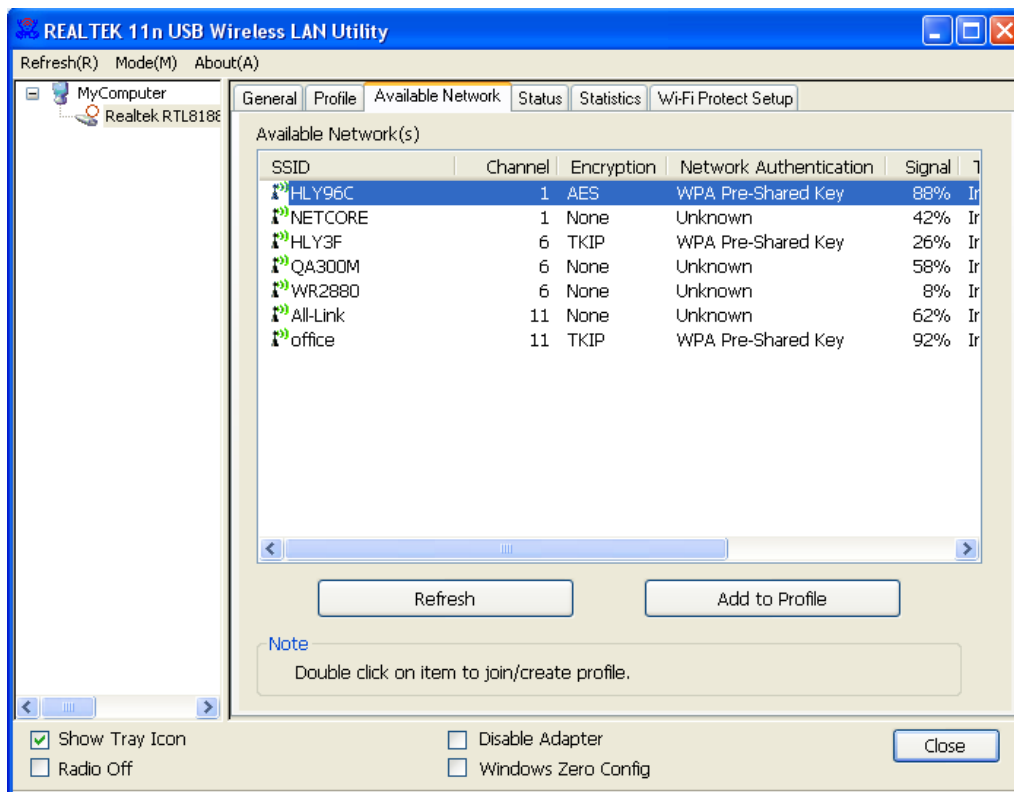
REALTEK 11n USB Wireless LAN Utility

Refresh(R) Mode(M) About(A)

MyComputer
Realtek RTL818

General | Profile | Available Network | Status | Statistics | Wi-Fi Protect Setup

Available Network(s)

| SSID | Channel | Encryption | Network Authentication | Signal | T |
|---|---|---|---|---|---|
| HLY96C | 1 | AES | WPA Pre-Shared Key | 88% | Ir |
| NETCORE | 1 | None | Unknown | 42% | Ir |
| HLY3F | 6 | TKIP | WPA Pre-Shared Key | 26% | Ir |
| QA300M | 6 | None | Unknown | 58% | Ir |
| WR2880 | 6 | None | Unknown | 8% | Ir |
| All-Link | 11 | None | Unknown | 62% | Ir |
| office | 11 | TKIP | WPA Pre-Shared Key | 92% | Ir |

Refresh
Add to Profile

Note
Double click on item to join/create profile.

Show Tray Icon
Radio Off
Disable Adapter
Windows Zero Config
Close